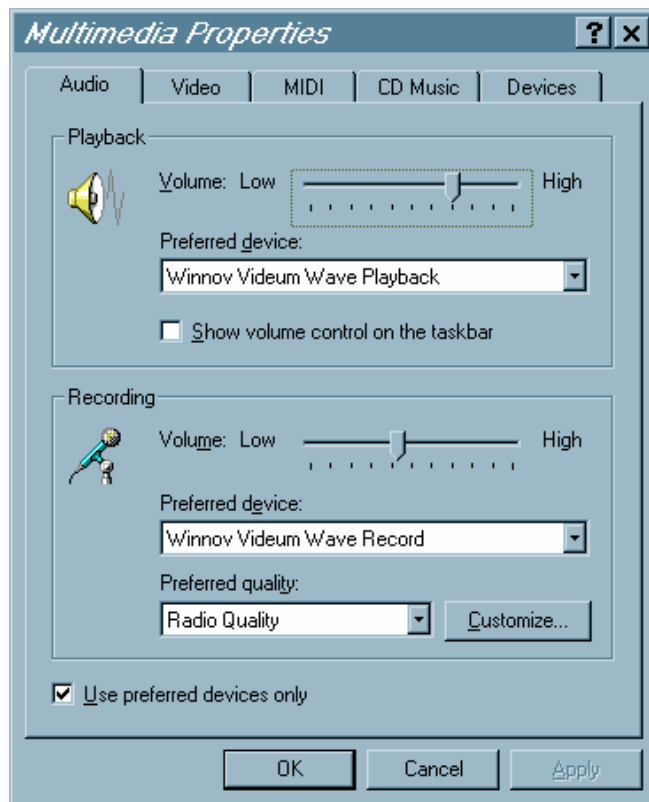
Multimedia Properties

?

Audio

Video

MIDI

CD Music

Devices

Playback

Volume: Low

High

Preferred device:

Winnov Videum Wave Playback

Show volume control on the taskbar

Recording

Volume: Low

High

Preferred device:

Winnov Videum Wave Record

Preferred quality:

Radio Quality

Customize...

Use preferred devices only

OK

Cancel

Apply